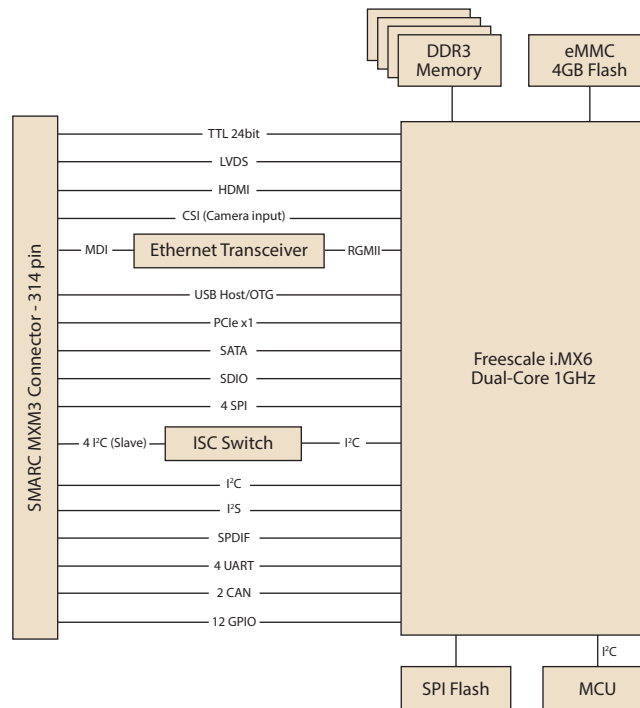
DDR3
Memory

eMMC
4GB Flash

SMARC MXM3 Connector - 314 pin

TTL 24bit

LVDS

HDMI

CSI (Camera input)

MDI

Ethernet Transceiver

RGMII

USB Host/OTG

PCIe x1

SATA

SDIO

4 SPI

4 I²C (Slave)

ISC Switch

I²C

I²C

I²S

SPDIF

4 UART

2 CAN

12 GPIO

Freescale i.MX6
Dual-Core 1GHz

I²C

SPI Flash

MCU